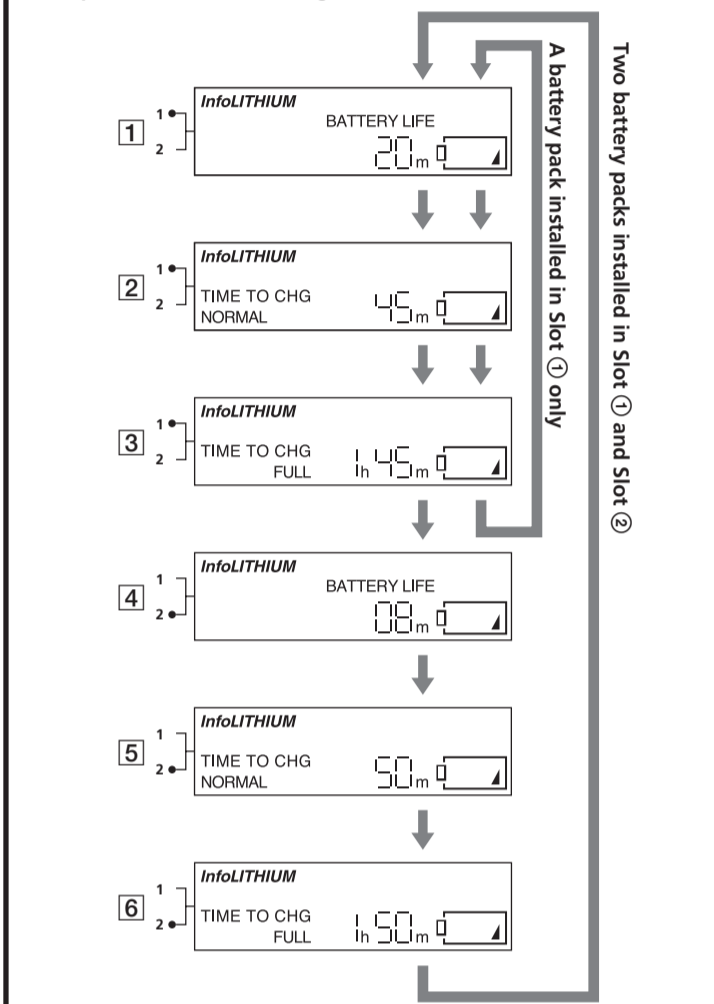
Two battery packs installed in Slot ① and Slot ②

A battery pack installed in Slot ① only

1
1
2
InfoLITHIUM
BATTERY LIFE
20m

2
1
2
InfoLITHIUM
TIME TO CHG
NORMAL
45m

3
1
2
InfoLITHIUM
TIME TO CHG
FULL
1h 45m

4
1
2
InfoLITHIUM
BATTERY LIFE
08m

5
1
2
InfoLITHIUM
TIME TO CHG
NORMAL
50m

6
1
2
InfoLITHIUM
TIME TO CHG
FULL
1h 50m